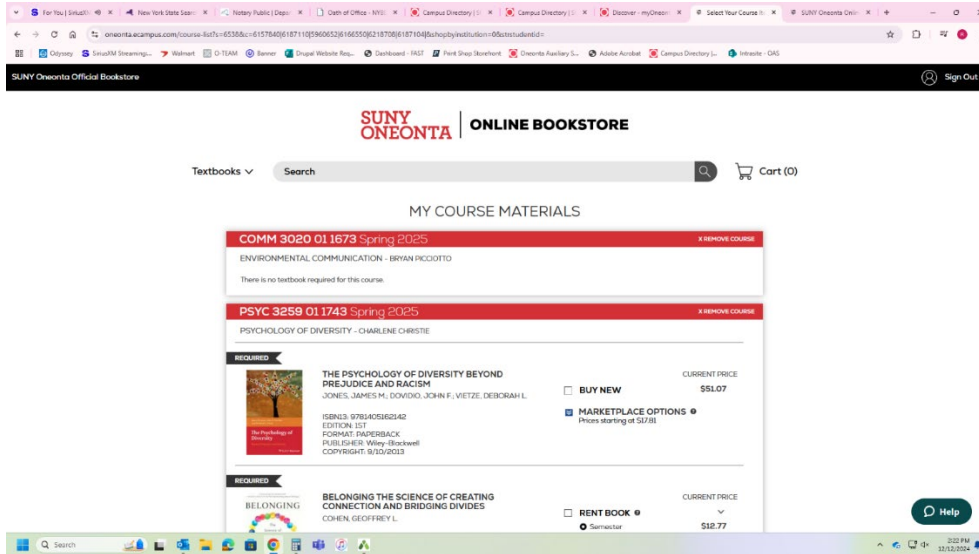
For You | SiriusXM | New York State Searc | Notary Public | Depa | Oath of Office - NYSL | Campus Directory | Campus Directory | Discover - myOneon | Select Your Course | SUNY Oneonta Onlin

oneonta.ecampus.com/course-list?s=6538&c=6157840|6187110|5960652|6166550|6218708|6187104|&shopbyinstitution=0&ststudentid=

Odyssey | SiriusXM Streaming | Walmart | O-TEAM | Banner | Drupal Website Req | Dashboard - FAST | Print Shop Storefront | Oneonta Auxiliary S | Adobe Acrobat | Campus Directory | Intrasite - OAS

SUNY Oneonta Official Bookstore

Sign Out

SUNY ONEONTA | ONLINE BOOKSTORE

Textbooks

Search

Cart (0)

MY COURSE MATERIALS

COMM 3020 01 1673 Spring 2025

X REMOVE COURSE

ENVIRONMENTAL COMMUNICATION - BRYAN PICCIOTTO

There is no textbook required for this course.

PSYC 3259 01 1743 Spring 2025

X REMOVE COURSE

PSYCHOLOGY OF DIVERSITY - CHARLENE CHRISTIE

REQUIRED

THE PSYCHOLOGY OF DIVERSITY BEYOND PREJUDICE AND RACISM

JONES, JAMES M.; DOVIDIO, JOHN F.; VIETZE, DEBORAH L.

ISBN13: 9781405162142
EDITION: 1ST
FORMAT: PAPERBACK
PUBLISHER: Wiley-Blackwell
COPYRIGHT: 9/10/2013

The Psychology of Diversity

CURRENT PRICE

BUY NEW $51.07

MARKETPLACE OPTIONS
Prices starting at $17.81

REQUIRED

BELONGING

BELONGING THE SCIENCE OF CREATING CONNECTION AND BRIDGING DIVIDES

COHEN, GEOFFREY L.

CURRENT PRICE

RENT BOOK

Semester $12.77

Help

Search

2:22 PM
12/12/2024